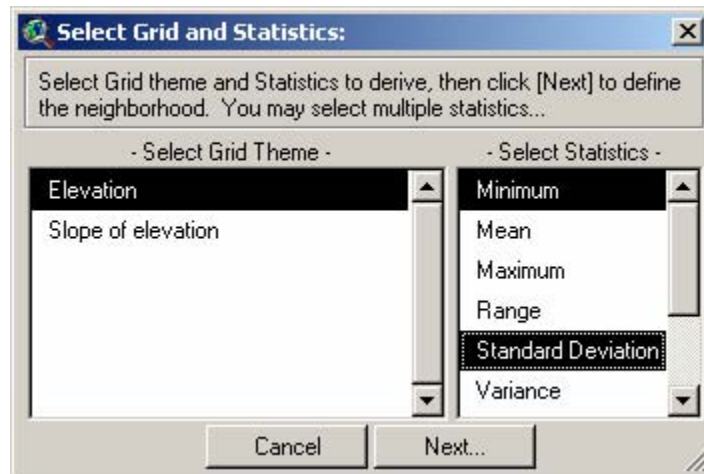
Select Grid and Statistics:

Select Grid theme and Statistics to derive, then click [Next] to define the neighborhood. You may select multiple statistics...

- Select Grid Theme -

Elevation
Slope of elevation

- Select Statistics -

Minimum
Mean
Maximum
Range
Standard Deviation
Variance

Cancel
Next...